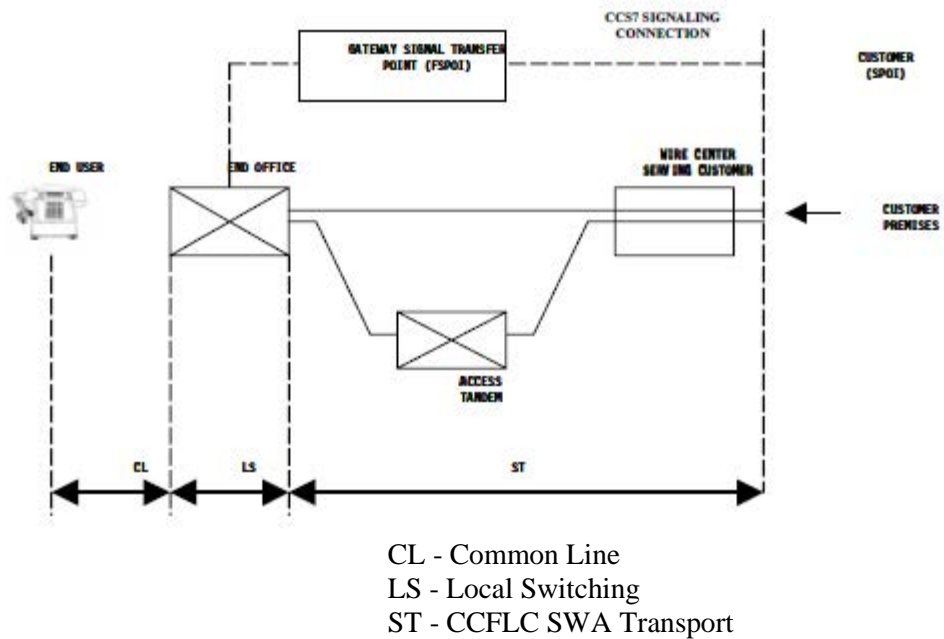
CCS7 SIGNALING CONNECTION

GATEWAY SIGNAL TRANSFER POINT (FSPOI)

CUSTOMER (SPOI)

END USER

END OFFICE

WIRE CENTER SERVING CUSTOMER

CUSTOMER PREMISES

ACCESS TANDEM

CL

LS

ST

CL - Common Line
LS - Local Switching
ST - CCFLC SWA Transport